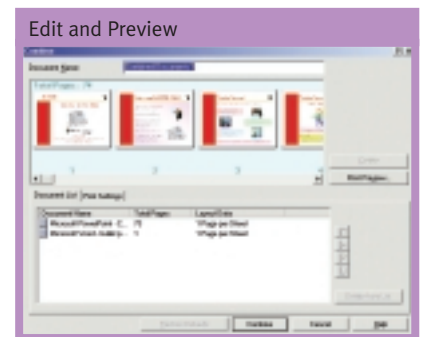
Edit and Preview

Document Name:

Total Pages : 79

1 2 3

Delete

Edit Pages...

Document List | Print Settings

| Document Name | Total Pages | Layout Data |
|---|---|---|
| Microsoft PowerPoint - C... | 78 | 1Page per Sheet |
| Microsoft Word - Addin p... | 1 | 1Page per Sheet |

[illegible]

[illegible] Combine Cancel Help